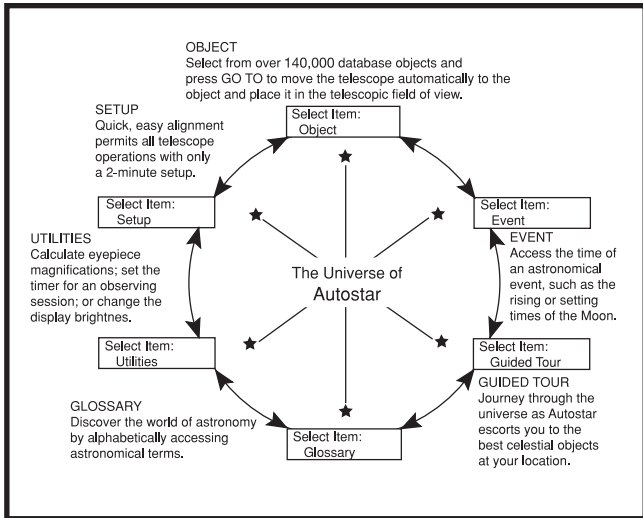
OBJECT
Select from over 140,000 database objects and press GO TO to move the telescope automatically to the object and place it in the telescopic field of view.

Select Item:
Object

SETUP
Quick, easy alignment permits all telescope operations with only a 2-minute setup.

Select Item:
Setup

Select Item:
Event

EVENT
Access the time of an astronomical event, such as the rising or setting times of the Moon.

UTILITIES
Calculate eyepiece magnifications; set the timer for an observing session; or change the display brightnes.

The Universe of
Autostar

Select Item:
Utilities

Select Item:
Guided Tour

GUIDED TOUR
Journey through the universe as Autostar escorts you to the best celestial objects at your location.

GLOSSARY
Discover the world of astronomy by alphabetically accessing astronomical terms.

Select Item:
Glossary